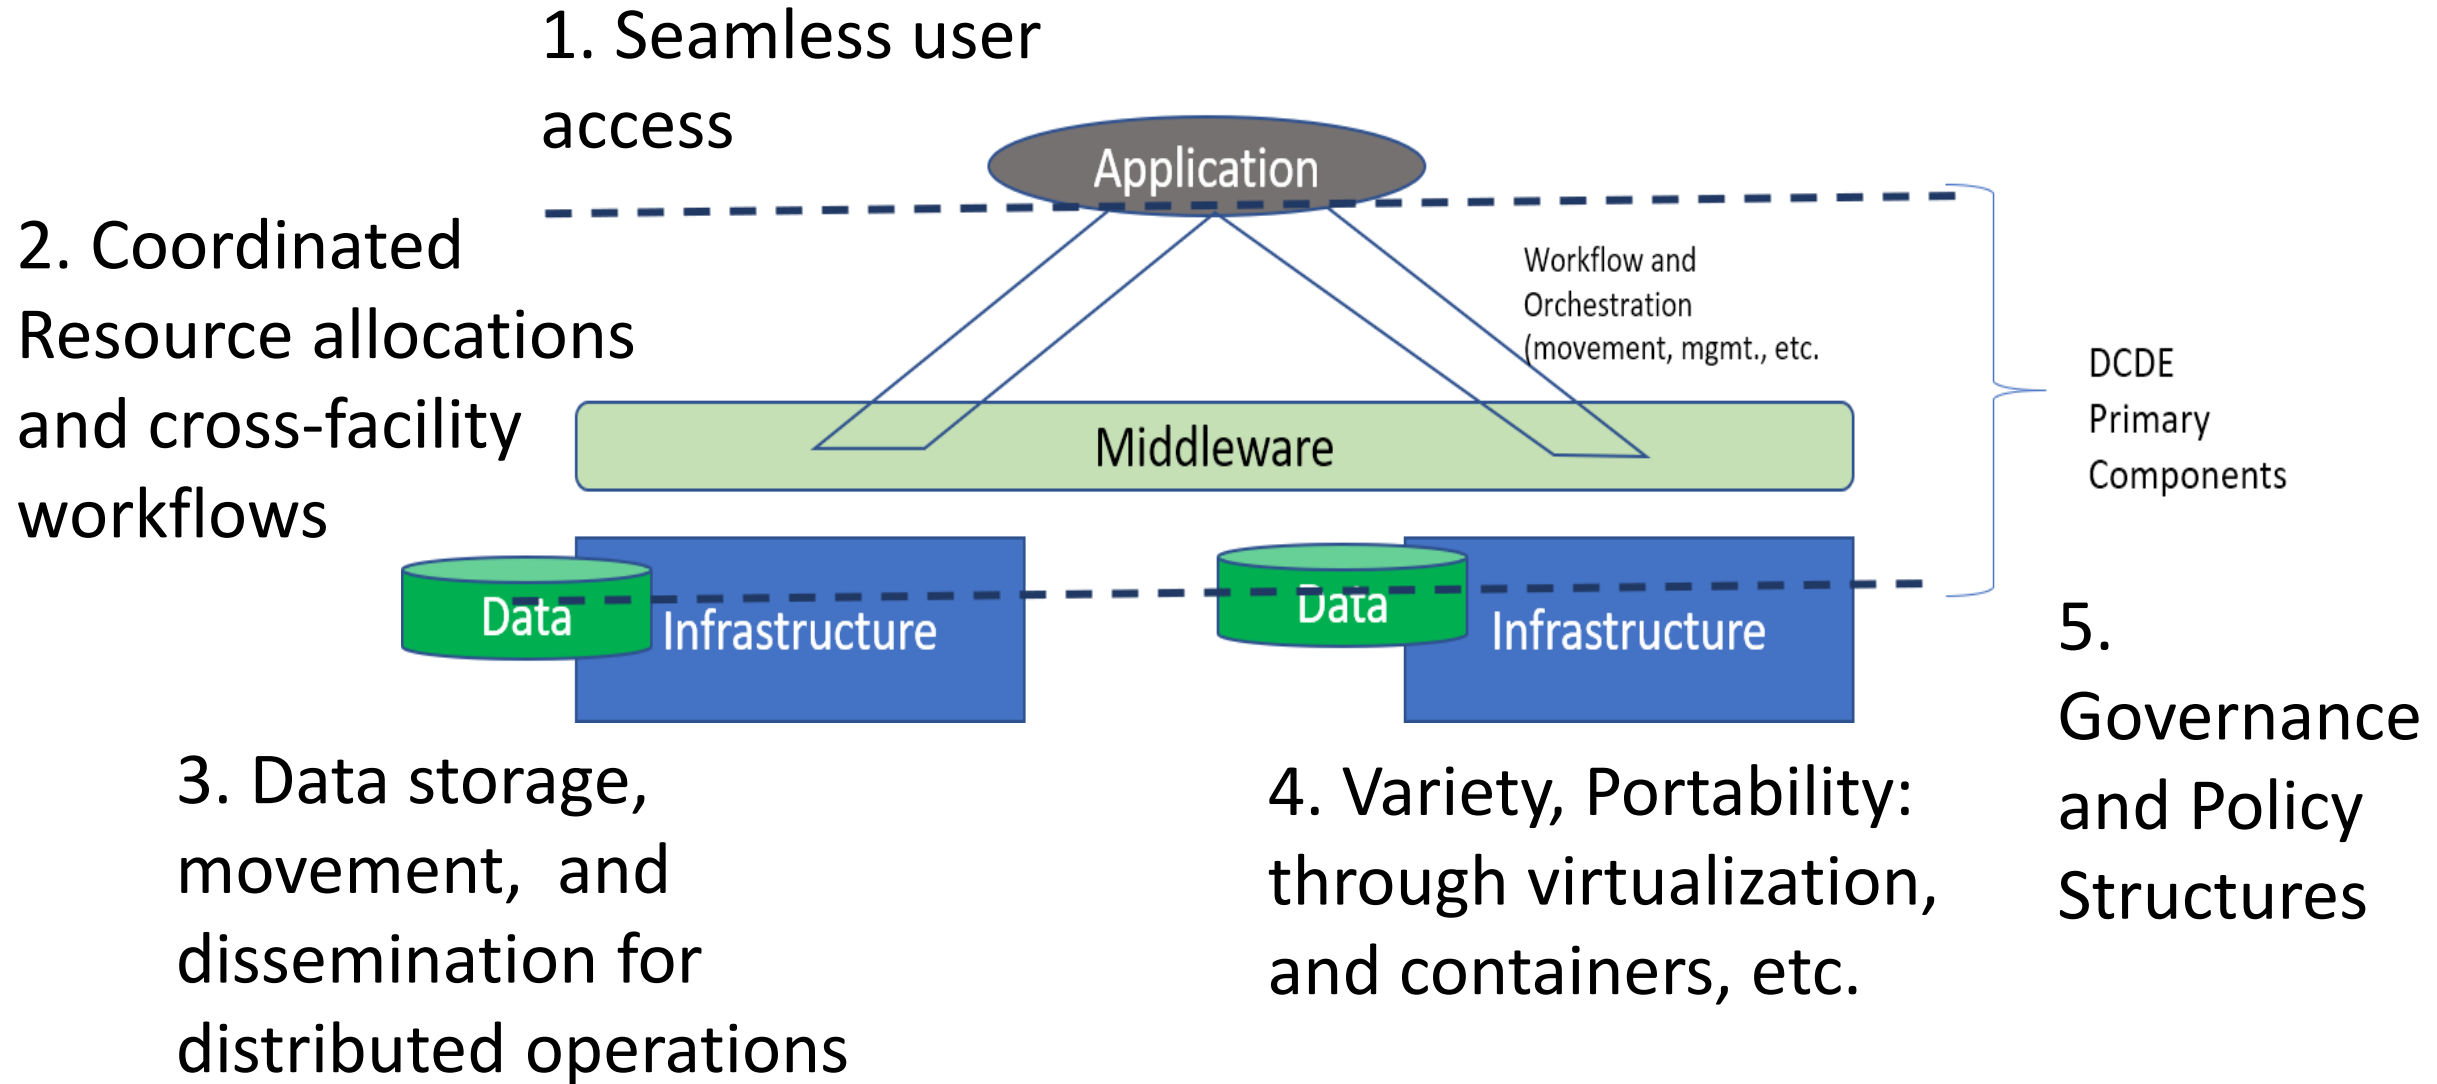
1. Seamless user access

Application

2. Coordinated Resource allocations and cross-facility workflows

Workflow and Orchestration (movement, mgmt., etc.

DCDE Primary Components

Middleware

Data

Infrastructure

Data

Infrastructure

5. Governance and Policy Structures

3. Data storage, movement, and dissemination for distributed operations

4. Variety, Portability: through virtualization, and containers, etc.